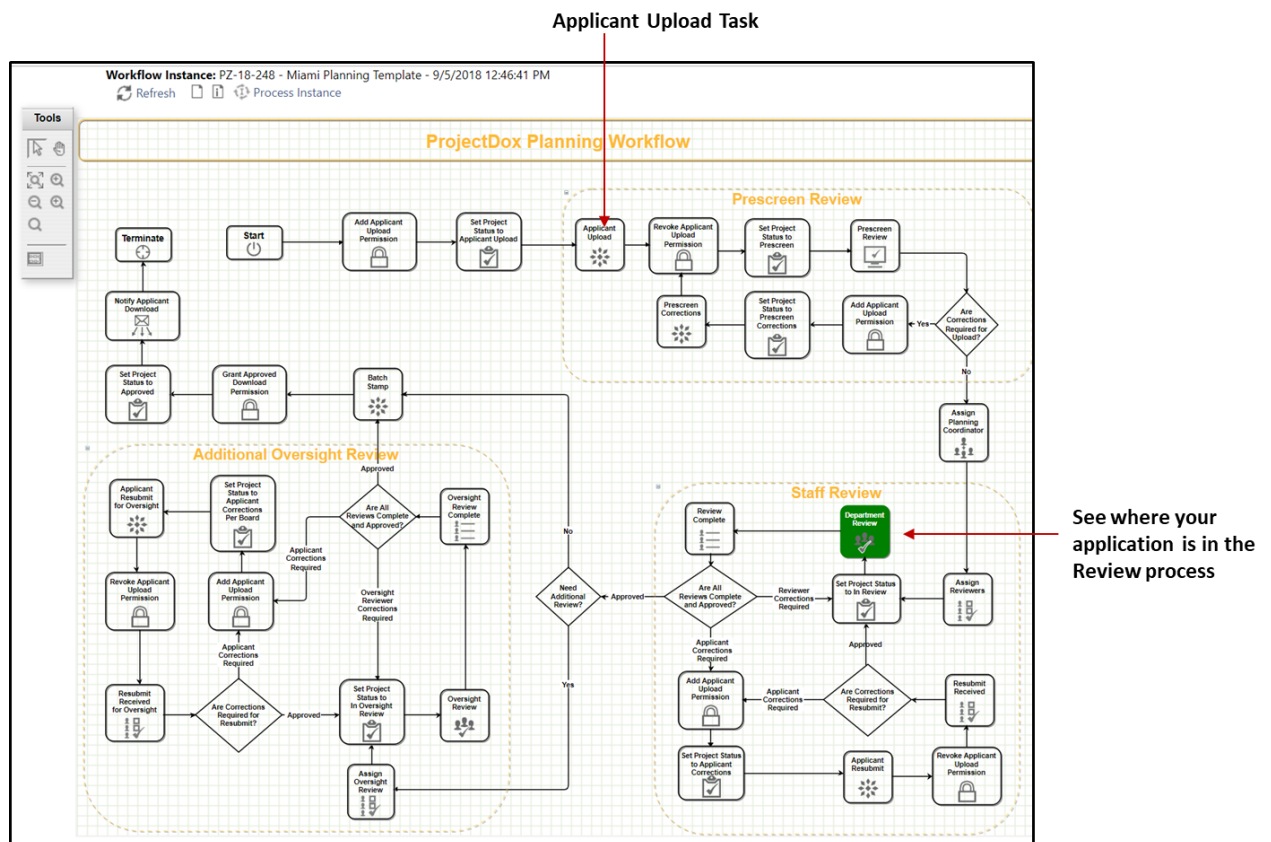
Applicant Upload Task

Workflow Instance: PZ-18-248 - Miami Planning Template - 9/5/2018 12:46:41 PM

Refresh

Process Instance

Tools

ProjectDox Planning Workflow

Prescreen Review

Terminate

Start

Add Applicant Upload Permission

Set Project Status to Applicant Upload

Applicant Upload

Revoke Applicant Upload Permission

Set Project Status to Prescreen

Prescreen Review

Notify Applicant Download

Prescreen Corrections

Set Project Status to Prescreen Corrections

Add Applicant Upload Permission

Yes

Are Corrections Required for Upload?

No

Set Project Status to Approved

Grant Approved Download Permission

Batch Stamp

Assign Planning Coordinator

Additional Oversight Review

Approved

Applicant Resubmit for Oversight

Set Project Status to Applicant Corrections Per Board

Are All Reviews Complete and Approved?

Oversight Review Complete

Staff Review

Applicant Corrections Required

No

Review Complete

Department Review

See where your application is in the Review process

Revoke Applicant Upload Permission

Add Applicant Upload Permission

Oversight Reviewer Corrections Required

Need Additional Review?

Approved

Are All Reviews Complete and Approved?

Reviewer Corrections Required

Set Project Status to In Review

Assign Reviewers

Applicant Corrections Required

Applicant Corrections Required

Approved

Resubmit Received for Oversight

Are Corrections Required for Resubmit?

Approved

Set Project Status to In Oversight Review

Oversight Review

Yes

Add Applicant Upload Permission

Applicant Corrections Required

Are Corrections Required for Resubmit?

Resubmit Received

Assign Oversight Review

Set Project Status to Applicant Corrections

Applicant Resubmit

Revoke Applicant Upload Permission